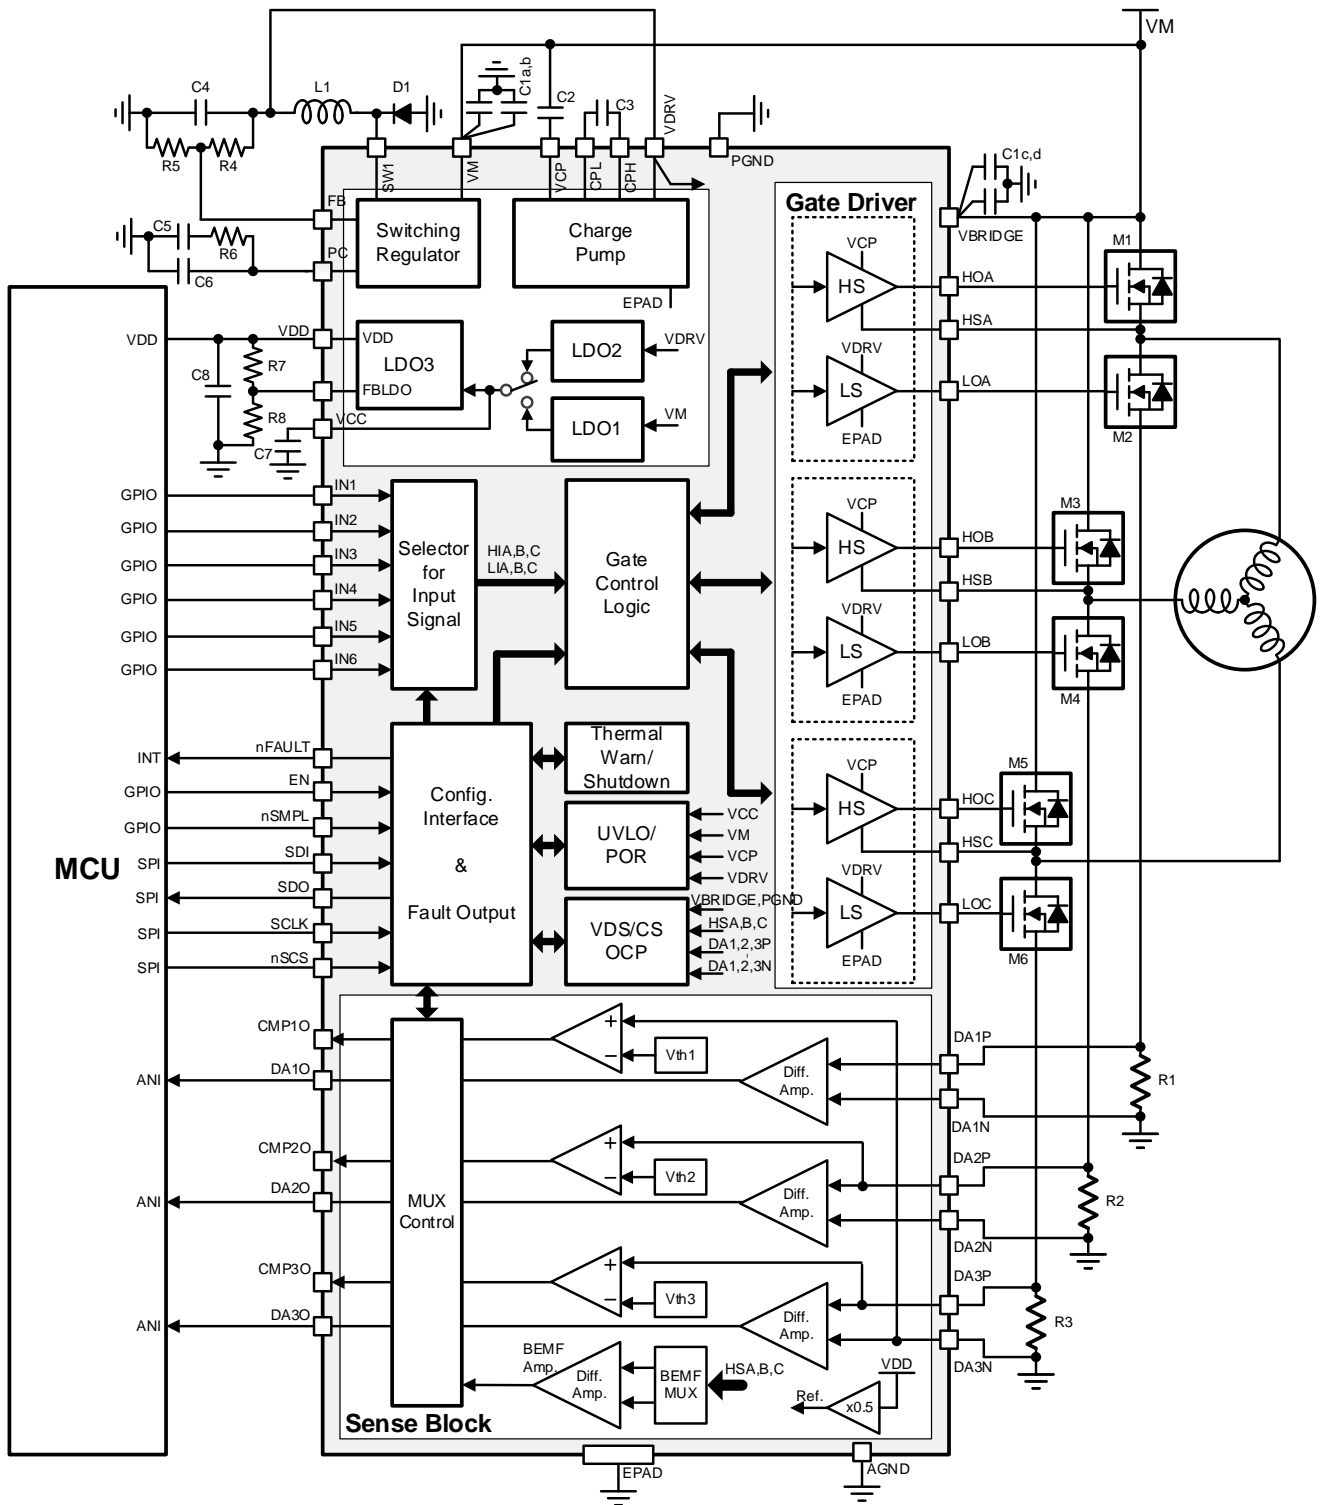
VM
C4
L1
D1
C1a,b
C2
C3
VDRV
PGND
R5
R4
SW1
VM
VCP
CPL
CPH
C1c,d
FB
Switching Regulator
Charge Pump
Gate Driver
C5
R6
PC
C6
VBRIDGE
M1
EPAD
VCP
HS
HOA
HSA
MCU
VDD
VDD
VDD
LDO3
LDO2
VDRV
R7
C8
FBLDO
VDRV
LS
LOA
R8
VCC
LDO1
VM
EPAD
M2
C7
GPIO
IN1
GPIO
IN2
VCP
M3
GPIO
IN3
Selector for Input Signal
HIA,B,C
LIA,B,C
Gate Control Logic
HS
HOB
GPIO
IN4
HSB
GPIO
IN5
VDRV
LS
LOB
GPIO
IN6
EPAD
M4
INT
nFAULT
Thermal Warn/ Shutdown
GPIO
EN
VCP
M5
GPIO
nSMPL
Config. Interface & Fault Output
UVLO/ POR
VCC
VM
HS
HOC
SPI
SDI
VCP
HSC
SPI
SDO
VDRV
VDRV
SPI
SCLK
VDS/CS OCP
VBRIDGE,PGND
HSA,B,C
DA1,2,3P
LS
LOC
SPI
nSCS
DA1,2,3N
EPAD
M6
CMP1O
+
−
Vth1
DA1P
ANI
DA1O
Diff. Amp.
R1
DA1N
CMP2O
+
−
Vth2
DA2P
ANI
DA2O
MUX Control
Diff. Amp.
R2
DA2N
CMP3O
+
−
Vth3
DA3P
ANI
DA3O
Diff. Amp.
R3
DA3N
BEMF Amp.
Diff. Amp.
BEMF MUX
HSA,B,C
VDD
Ref.
x0.5
Sense Block
EPAD
AGND